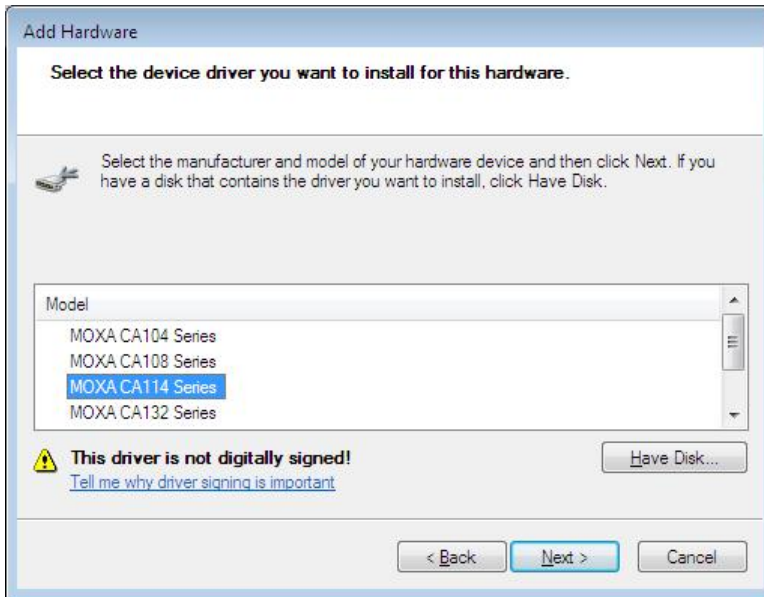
Add Hardware

Select the device driver you want to install for this hardware.

Select the manufacturer and model of your hardware device and then click Next. If you have a disk that contains the driver you want to install, click Have Disk.

Model

MOXA CA104 Series
MOXA CA108 Series
MOXA CA114 Series
MOXA CA132 Series

This driver is not digitally signed!
Tell me why driver signing is important

Have Disk...

< Back
Next >
Cancel